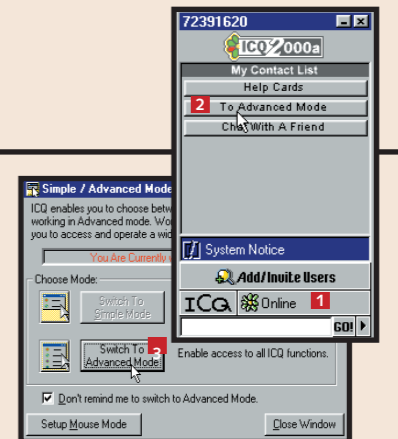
72391620

ICQ 2000a

My Contact List

Help Cards

2 To Advanced Mode

Chat With A Friend

System Notice

Add/Invite Users

ICQ Online 1

GO!

Simple / Advanced Mode

ICQ enables you to choose betw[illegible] working in Advanced mode. Wor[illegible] you to access and operate a wi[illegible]

You Are Currently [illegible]

Choose Mode:

Switch To Simple Mode

Switch To Advanced Mode 3

Enable access to all ICQ functions.

Don't remind me to switch to Advanced Mode.

Setup Mouse Mode

Close Window